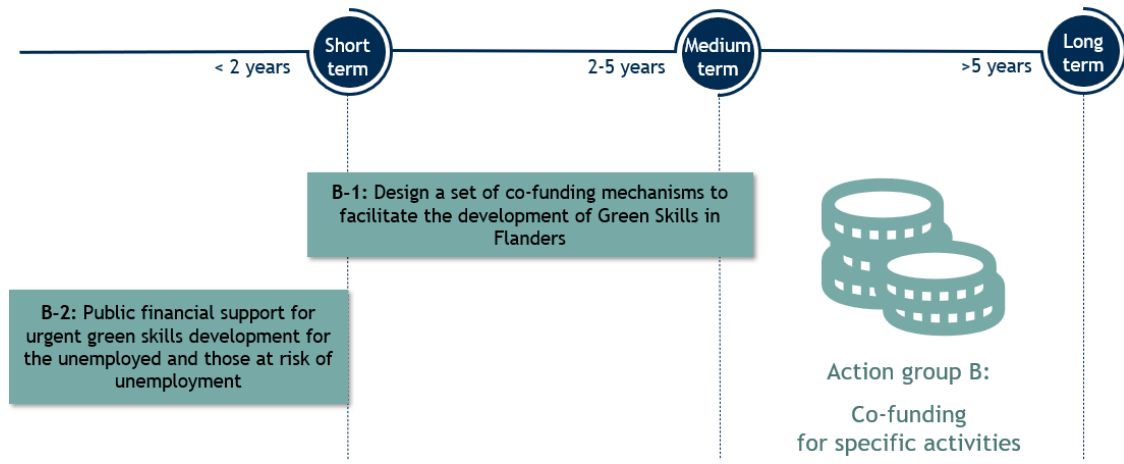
< 2 years
Short term
2-5 years
Medium term
>5 years
Long term

B-1: Design a set of co-funding mechanisms to facilitate the development of Green Skills in Flanders

B-2: Public financial support for urgent green skills development for the unemployed and those at risk of unemployment

Action group B:

Co-funding for specific activities